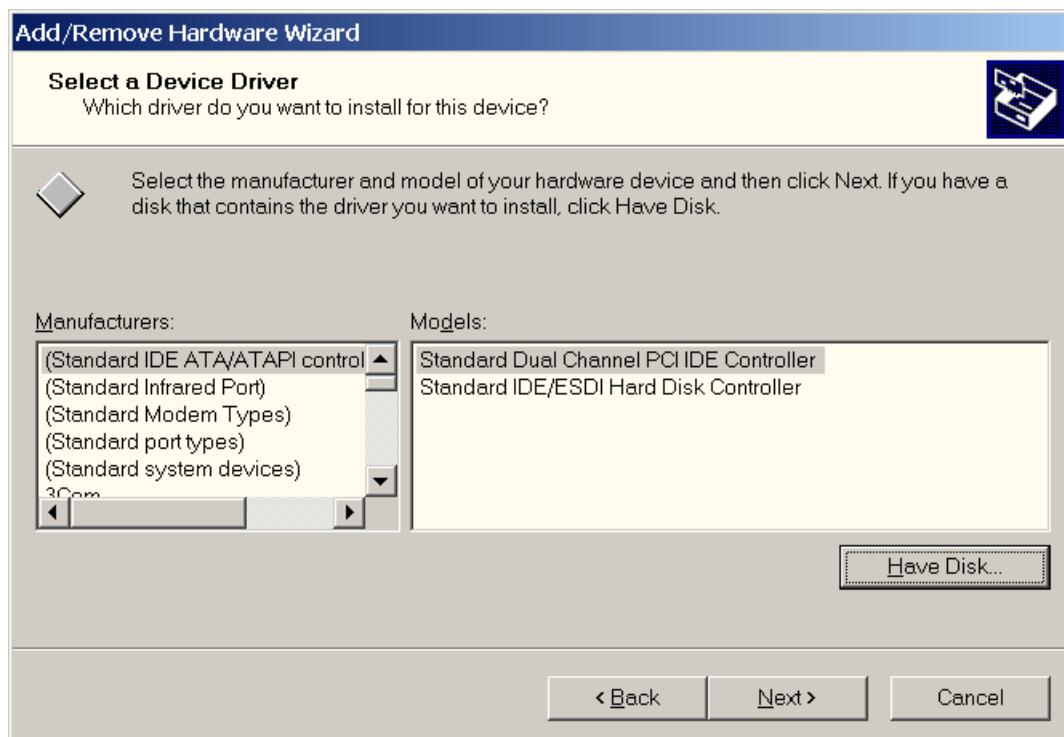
Add/Remove Hardware Wizard

Select a Device Driver
Which driver do you want to install for this device?

Select the manufacturer and model of your hardware device and then click Next. If you have a disk that contains the driver you want to install, click Have Disk.

Manufacturers:

(Standard IDE ATA/ATAPI control
(Standard Infrared Port)
(Standard Modem Types)
(Standard port types)
(Standard system devices)
3Com

Models:

Standard Dual Channel PCI IDE Controller
Standard IDE/ESDI Hard Disk Controller

Have Disk...

< Back
Next >
Cancel